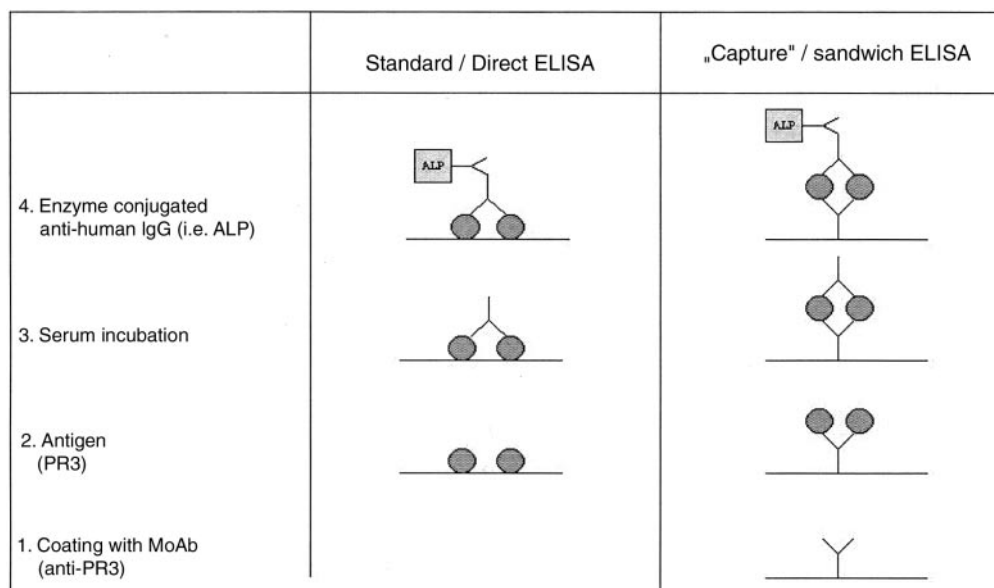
| | Standard / Direct ELISA | „Capture" / sandwich ELISA |
|---|---|---|
| 4. Enzyme conjugated anti-human IgG (i.e. ALP) | ALP | ALP |
| 3. Serum incubation | | |
| 2. Antigen (PR3) | | |
| 1. Coating with MoAb (anti-PR3) | | |